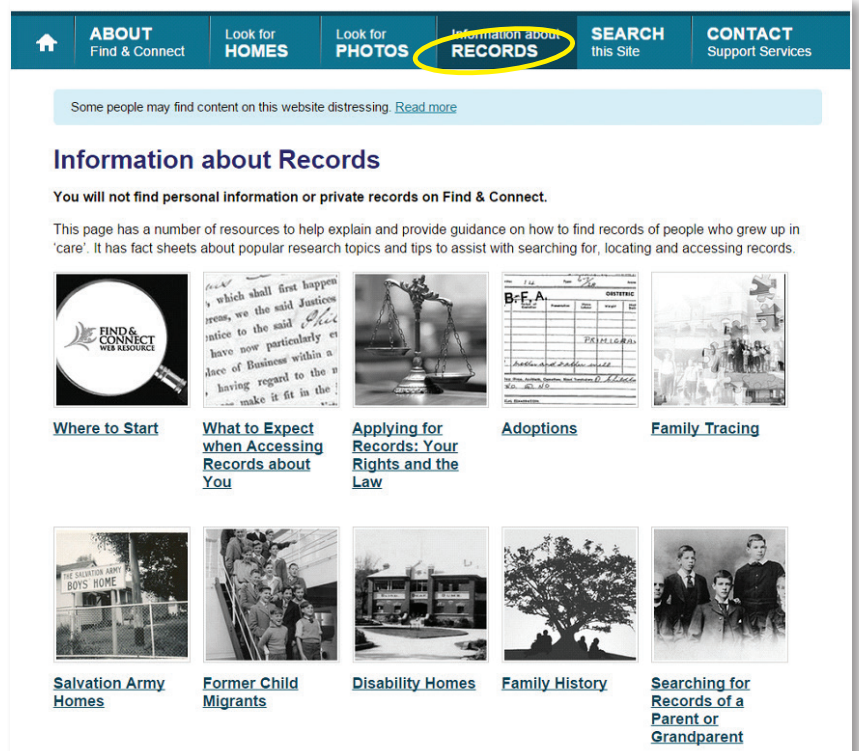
ABOUT Find & Connect | Look for HOMES | Look for PHOTOS | Information about RECORDS | SEARCH this Site | CONTACT Support Services

Some people may find content on this website distressing. Read more

Information about Records

You will not find personal information or private records on Find & Connect.

This page has a number of resources to help explain and provide guidance on how to find records of people who grew up in 'care'. It has fact sheets about popular research topics and tips to assist with searching for, locating and accessing records.

FIND & CONNECT WEB RESOURCE

which shall first happen
reas, we the said Justices
ntice to the said
have now particularly
of Business within a
having regard to the
make it fit in the

B.F.A. OBSTETRIC

THE SALVATION ARMY BOYS HOME

Where to Start

What to Expect when Accessing Records about You

Applying for Records: Your Rights and the Law

Adoptions

Family Tracing

Salvation Army Homes

Former Child Migrants

Disability Homes

Family History

Searching for Records of a Parent or Grandparent